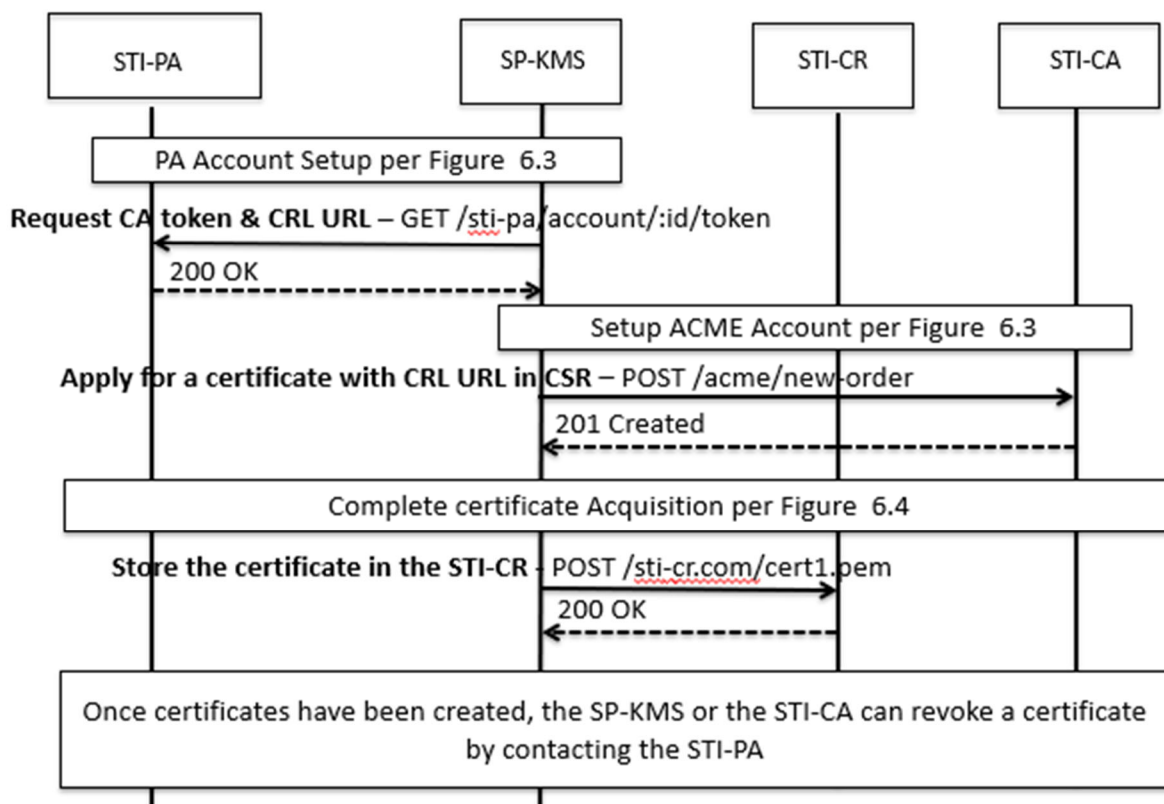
STI-PA

SP-KMS

STI-CR

STI-CA

PA Account Setup per Figure 6.3

**Request CA token & CRL URL** – GET /sti-pa/account/:id/token

200 OK

Setup ACME Account per Figure 6.3

**Apply for a certificate with CRL URL in CSR** – POST /acme/new-order

201 Created

Complete certificate Acquisition per Figure 6.4

**Store the certificate in the STI-CR** - POST /sti-cr.com/cert1.pem

200 OK

Once certificates have been created, the SP-KMS or the STI-CA can revoke a certificate by contacting the STI-PA